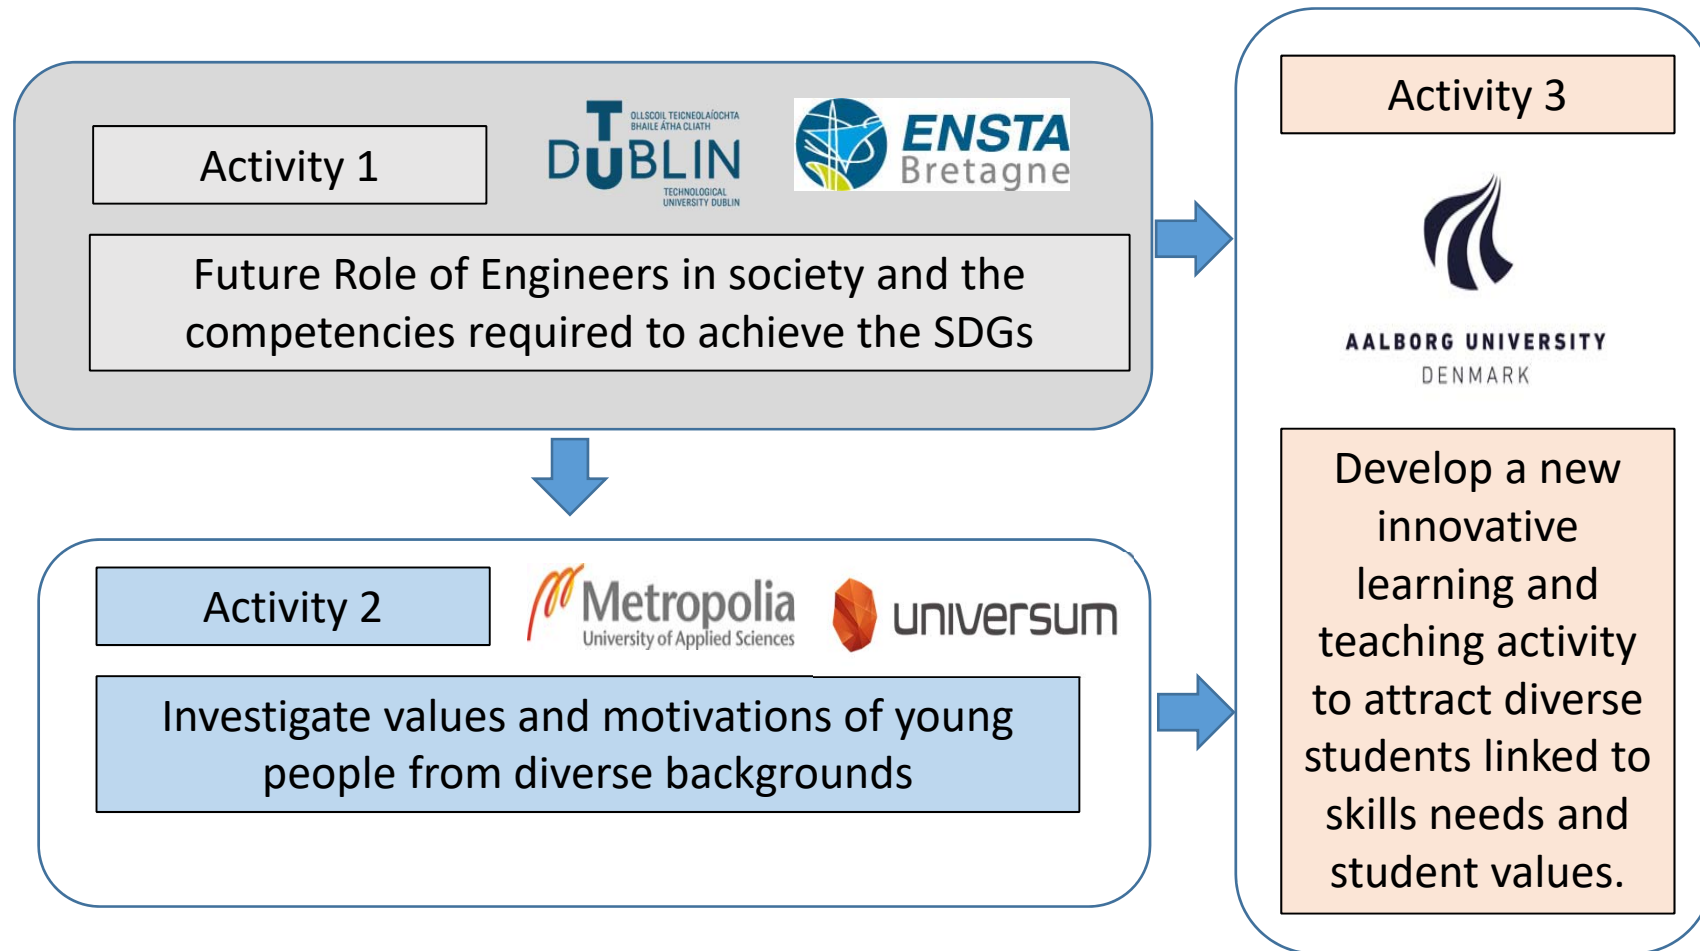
Activity 1

OLLSCOIL TEICNEOLAÍOCHTA BHAILE ÁTHA CLIATH
TU DUBLIN
TECHNOLOGICAL UNIVERSITY DUBLIN

ENSTA Bretagne

Future Role of Engineers in society and the competencies required to achieve the SDGs

Activity 2

Metropolia University of Applied Sciences

universum

Investigate values and motivations of young people from diverse backgrounds

Activity 3

AALBORG UNIVERSITY DENMARK

Develop a new innovative learning and teaching activity to attract diverse students linked to skills needs and student values.